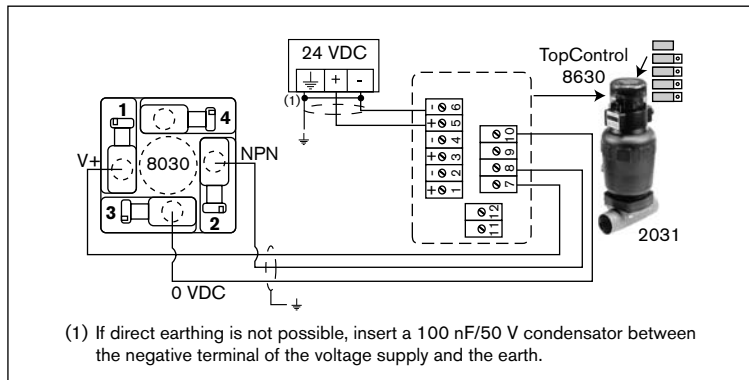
24 VDC

+ -

(1)

TopControl 8630

1
4
8030
V+
NPN
3
2

- 6
+ 5
- 4
+ 3
- 2
+ 1

10
9
8
7

11 12

2031

0 VDC

(1) If direct earthing is not possible, insert a 100 nF/50 V condensator between the negative terminal of the voltage supply and the earth.